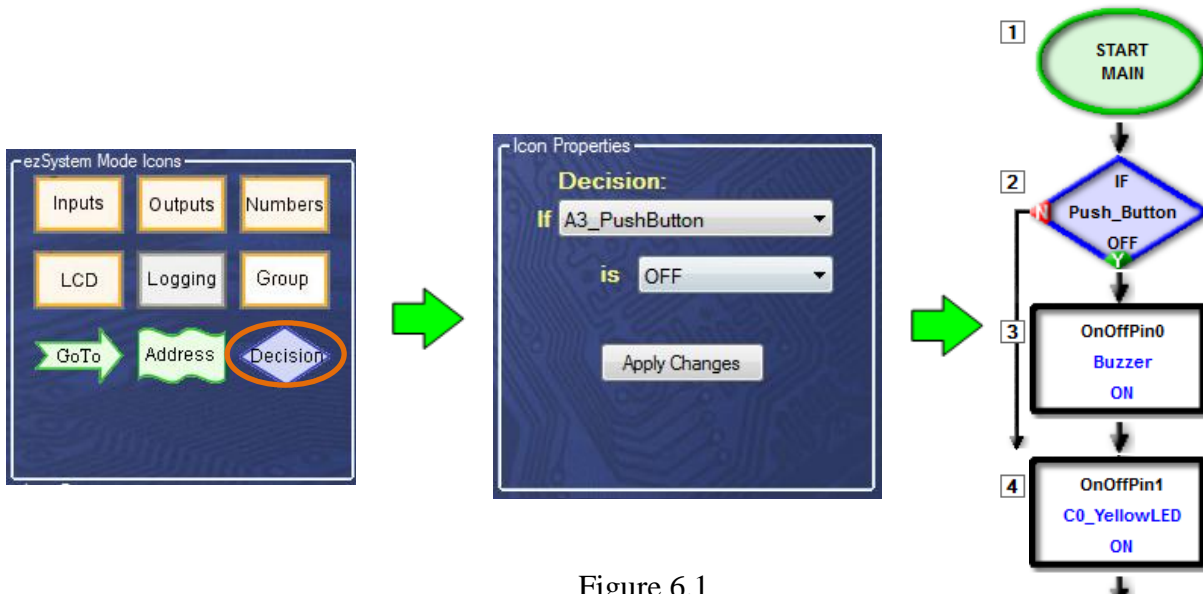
ezSystem Mode Icons

Inputs
Outputs
Numbers
LCD
Logging
Group
GoTo
Address
Decision

Icon Properties

Decision:
If A3_PushButton
is OFF
Apply Changes

1
START MAIN

2
IF
Push_Button
OFF
N
Y

3
OnOffPin0
Buzzer
ON

4
OnOffPin1
C0_YellowLED
ON

Figure 6.1